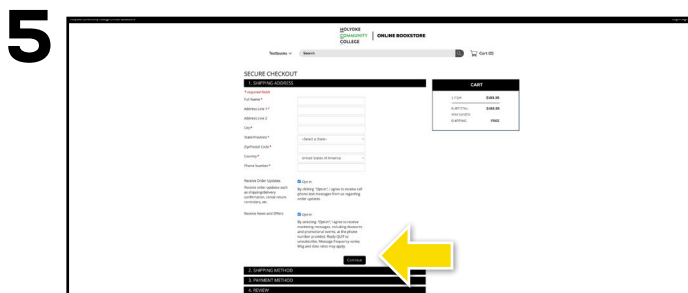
5

HOLYOKE COMMUNITY COLLEGE | ONLINE BOOKSTORE

Textbooks Search Cart (0)

SECURE CHECKOUT

1. SHIPPING ADDRESS

* required field

Full Name *

Address Line 1*

Address Line 2

City*

State/Province * --Select a State--

Zip/Postal Code*

Country* United States of America

Phone Number*

Receive Order Updates

Receive order updates such as shipping/delivery confirmation, rental return reminders, etc.

Opt In

By clicking "Opt-In", I agree to receive cell phone text messages from us regarding order updates.

Receive News and Offers

Opt In

By selecting "Opt-In", I agree to receive marketing messages, including discounts and promotional events, at the phone number provided. Reply QUIT to unsubscribe. Message frequency varies. Msg and Data rates may apply.

Continue

2. SHIPPING METHOD

3. PAYMENT METHOD

4. REVIEW

CART

1 ITEM $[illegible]

SUBTOTAL $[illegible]

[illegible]

SHIPPING FREE